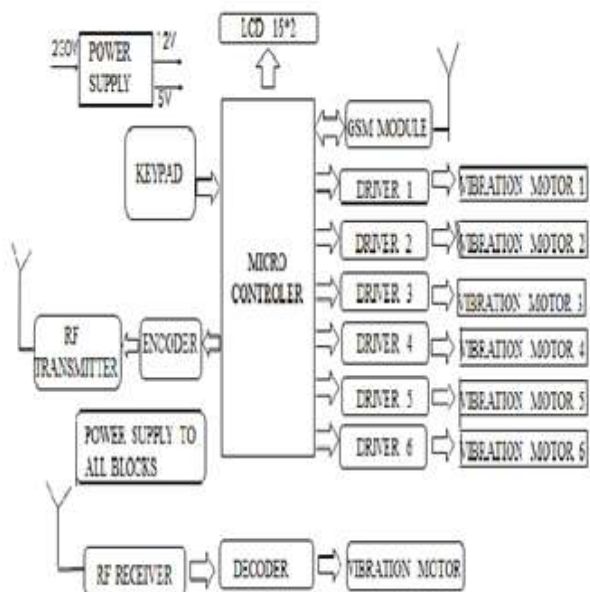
LCD 16*2

230V

POWER SUPPLY

12V

5V

GSM MODULE

KEYPAD

DRIVER 1

VIBRATION MOTOR 1

DRIVER 2

VIBRATION MOTOR 2

MICRO CONTROLER

DRIVER 3

VIBRATION MOTOR 3

RF TRANSMITTER

ENCODER

DRIVER 4

VIBRATION MOTOR 4

DRIVER 5

VIBRATION MOTOR 5

DRIVER 6

VIBRATION MOTOR 6

POWER SUPPLY TO ALL BLOCKS

RF RECEIVER

DECODER

VIBRATION MOTOR